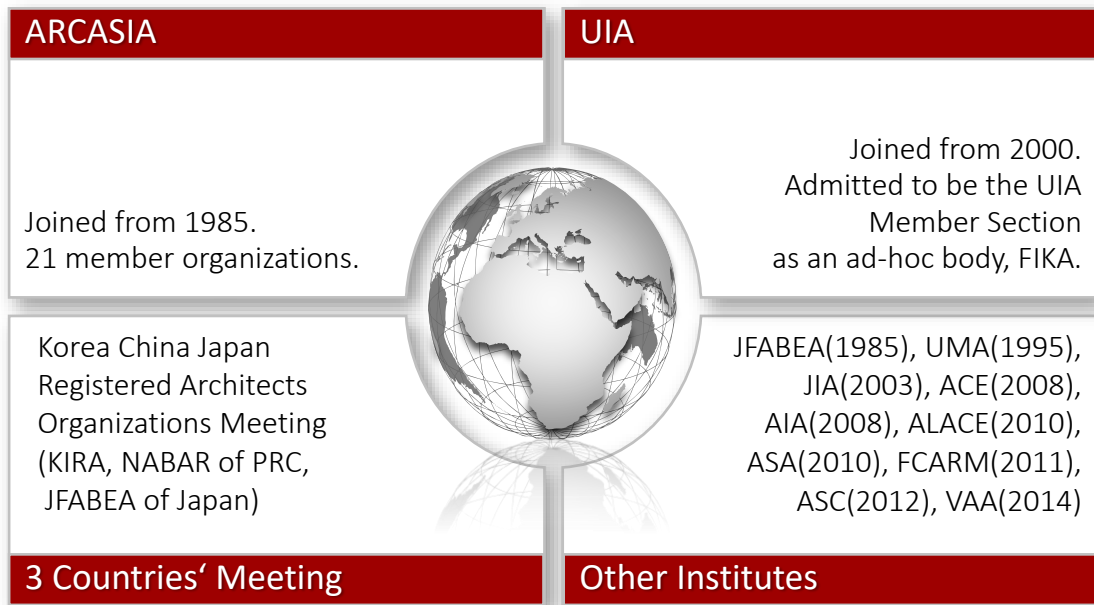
ARCASIA

Joined from 1985.
21 member organizations.

UIA

Joined from 2000.
Admitted to be the UIA Member Section as an ad-hoc body, FIKA.

Korea China Japan Registered Architects Organizations Meeting (KIRA, NABAR of PRC, JFABEA of Japan)

3 Countries‘ Meeting

JFABEA(1985), UMA(1995), JIA(2003), ACE(2008), AIA(2008), ALACE(2010), ASA(2010), FCARM(2011), ASC(2012), VAA(2014)

Other Institutes